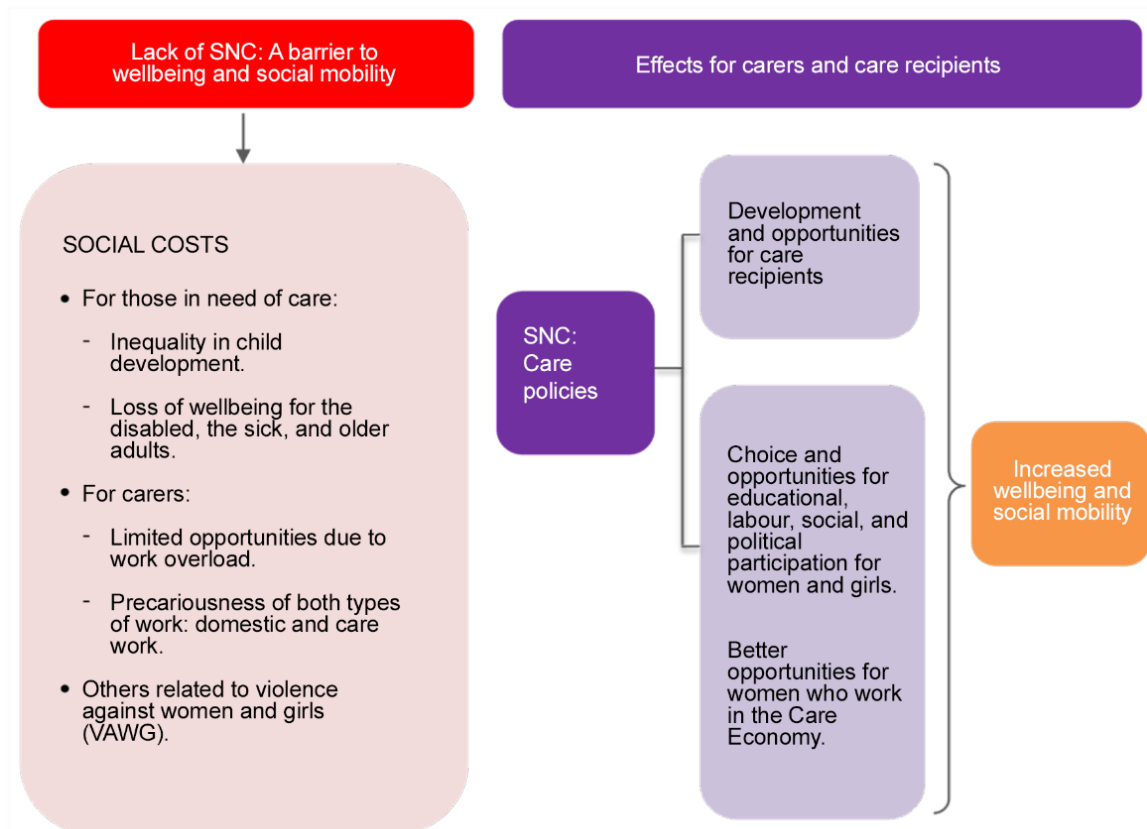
Lack of SNC: A barrier to wellbeing and social mobility

Effects for carers and care recipients

SOCIAL COSTS

- For those in need of care:
  - Inequality in child development.
  - Loss of wellbeing for the disabled, the sick, and older adults.
- For carers:
  - Limited opportunities due to work overload.
  - Precariousness of both types of work: domestic and care work.
- Others related to violence against women and girls (VAWG).

SNC: Care policies

Development and opportunities for care recipients

Choice and opportunities for educational, labour, social, and political participation for women and girls.

Better opportunities for women who work in the Care Economy.

Increased wellbeing and social mobility